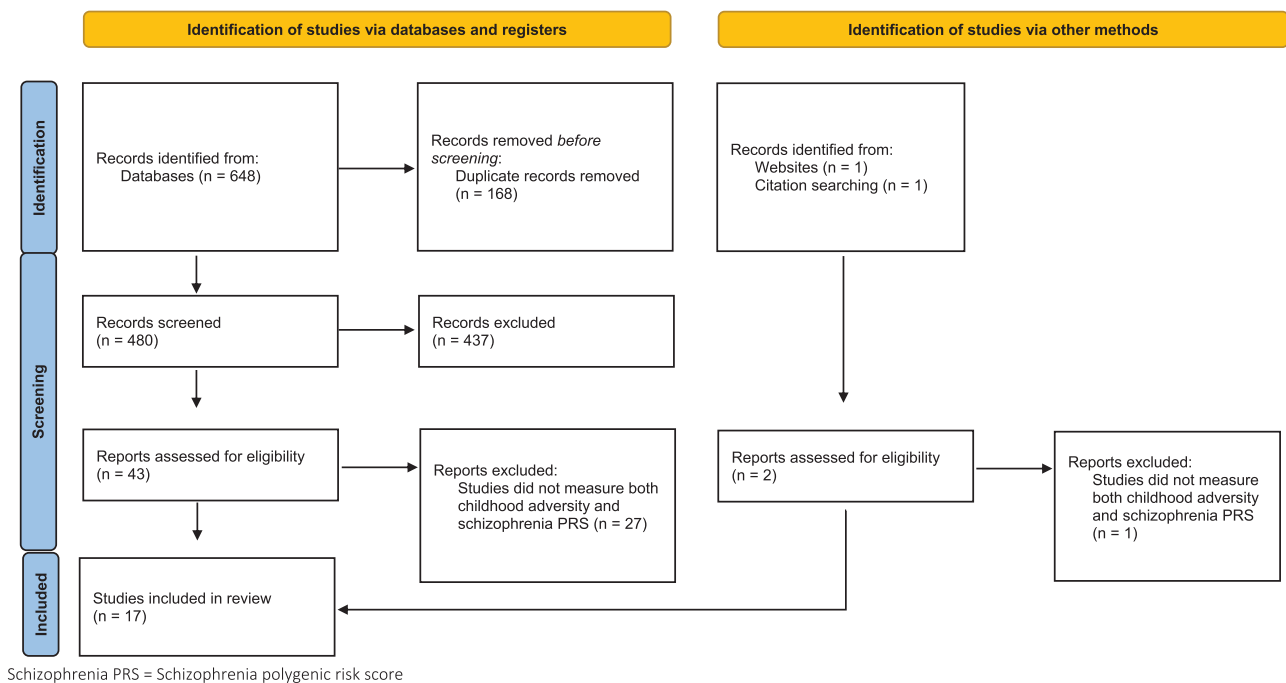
Identification of studies via databases and registers

Identification of studies via other methods

Identification

Records identified from:
Databases (n = 648)

Records removed *before screening*:
Duplicate records removed (n = 168)

Records identified from:
Websites (n = 1)
Citation searching (n = 1)

Screening

Records screened
(n = 480)

Records excluded
(n = 437)

Reports assessed for eligibility
(n = 43)

Reports excluded:
Studies did not measure both childhood adversity and schizophrenia PRS (n = 27)

Reports assessed for eligibility
(n = 2)

Reports excluded:
Studies did not measure both childhood adversity and schizophrenia PRS
(n = 1)

Included

Studies included in review
(n = 17)

Schizophrenia PRS = Schizophrenia polygenic risk score